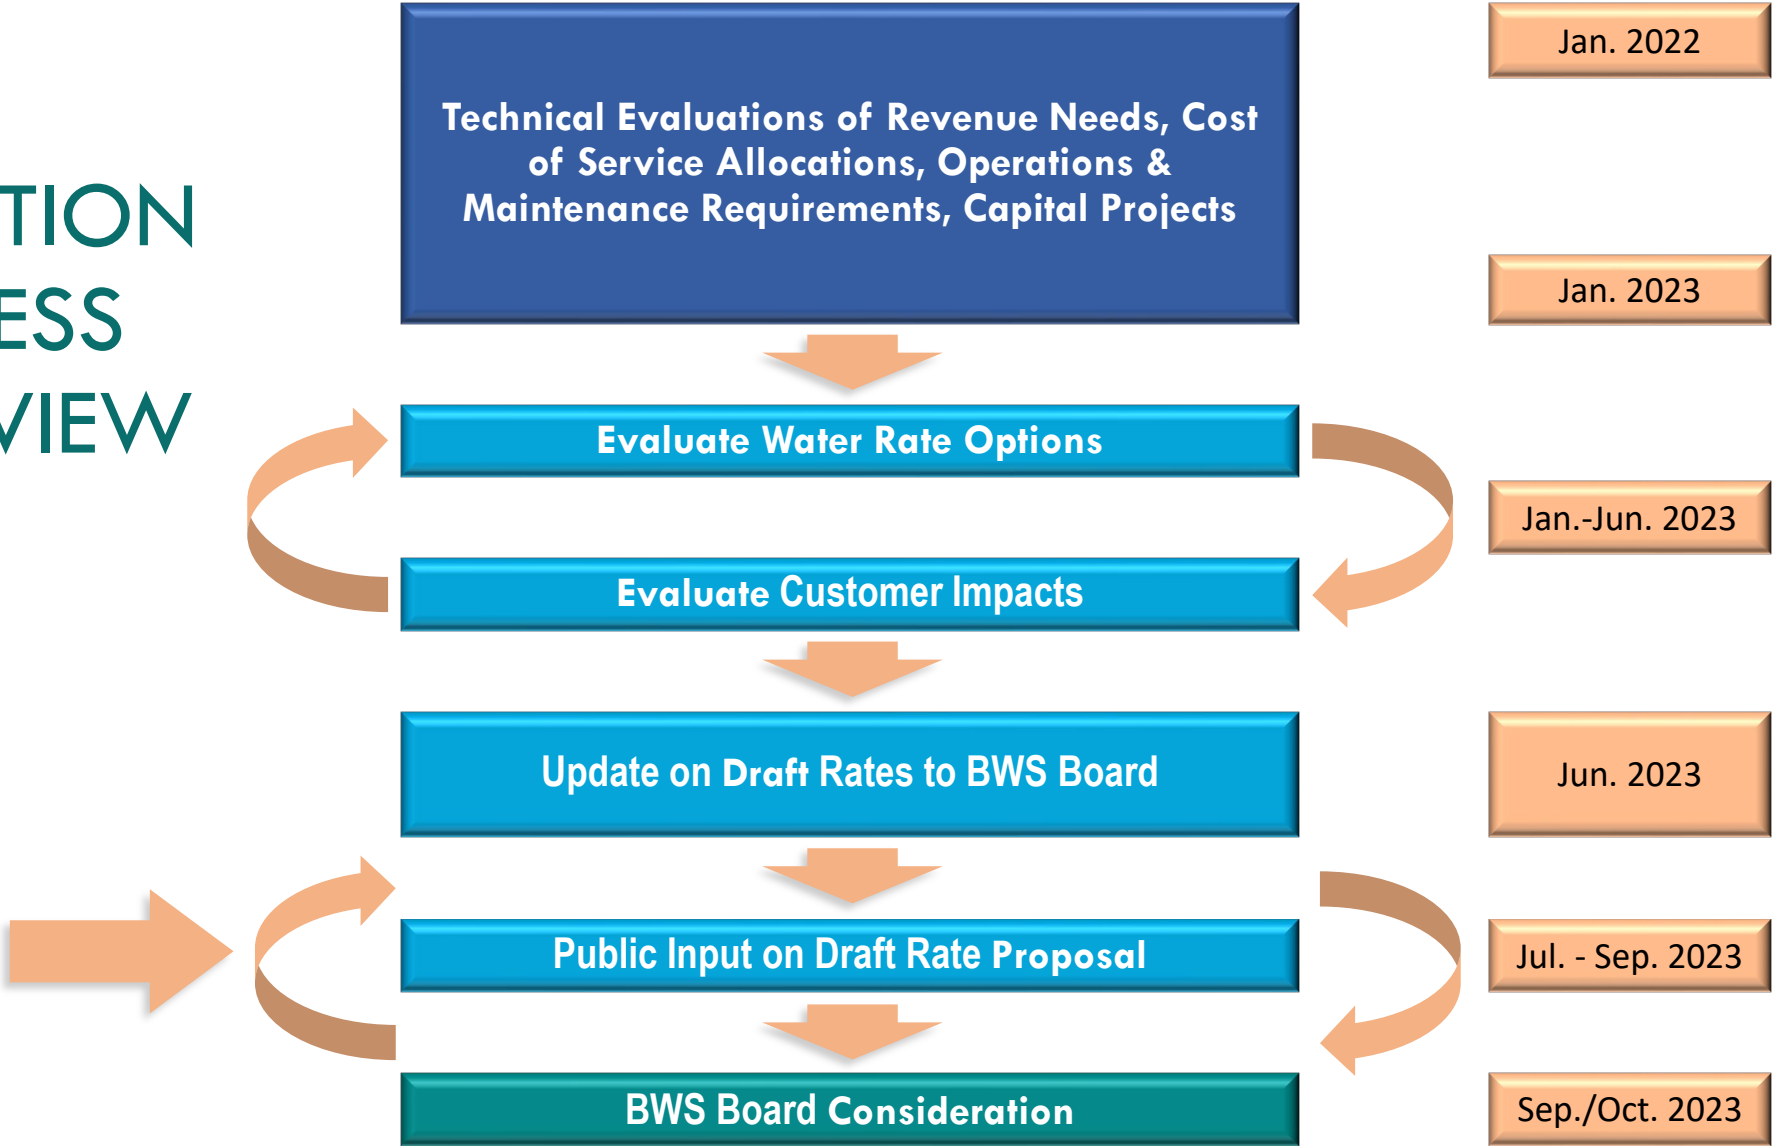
TION
ESS
VIEW

Technical Evaluations of Revenue Needs, Cost of Service Allocations, Operations & Maintenance Requirements, Capital Projects

Jan. 2022

Jan. 2023

Evaluate Water Rate Options

Jan.-Jun. 2023

Evaluate Customer Impacts

Update on Draft Rates to BWS Board

Jun. 2023

Public Input on Draft Rate Proposal

Jul. - Sep. 2023

BWS Board Consideration

Sep./Oct. 2023